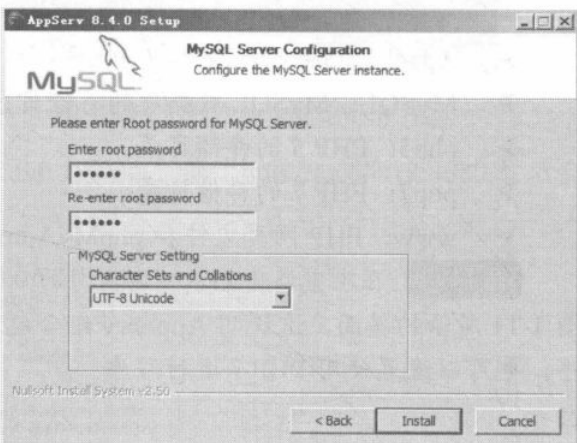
AppServ 8.4.0 Setup

MySQL

MySQL Server Configuration
Configure the MySQL Server instance.

Please enter Root password for MySQL Server.

Enter root password
••••••

Re-enter root password
••••••

MySQL Server Setting
Character Sets and Collations
UTF-8 Unicode

Nullsoft Install System v2.50

< Back | Install | Cancel